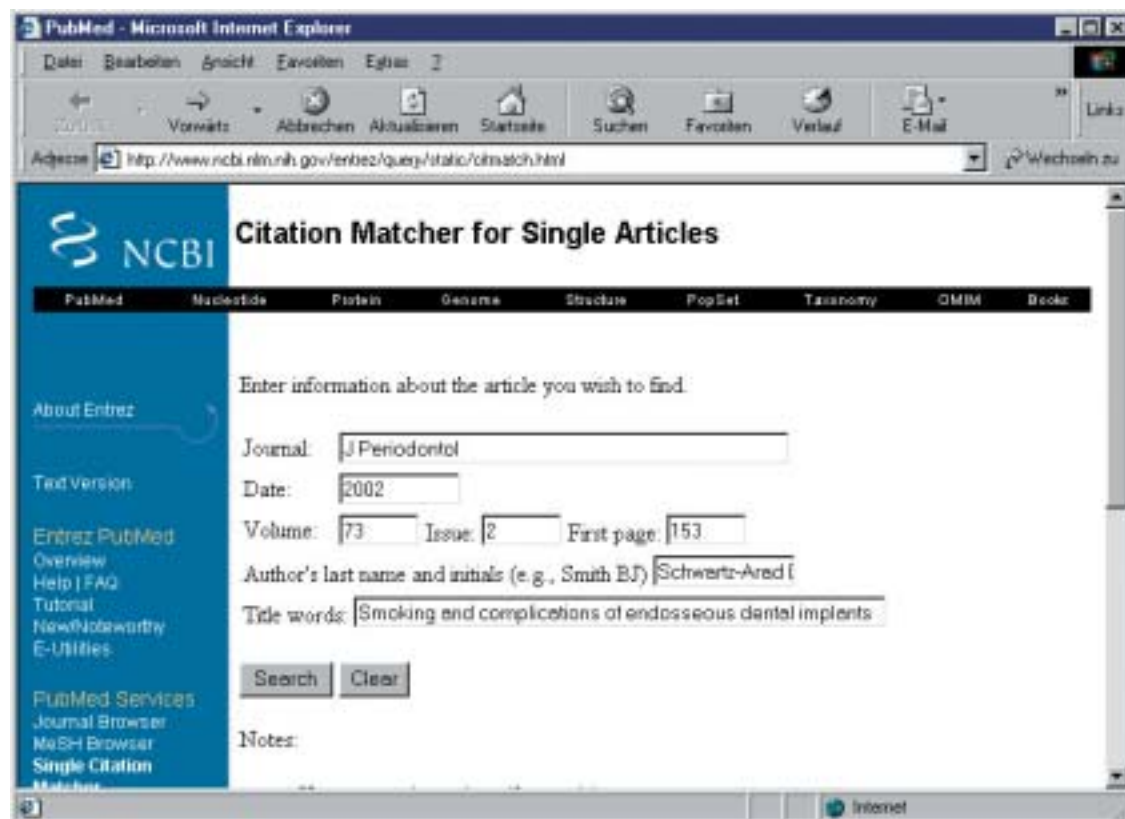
PubMed - Microsoft Internet Explorer

Datei Bearbeiten Ansicht Favoriten Extras ?

Zurück Vorwärts Abbrechen Aktualisieren Startseite Suchen Favoriten Verlauf E-Mail Links

Adresse http://www.ncbi.nlm.nih.gov/entrez/query/static/citmatch.html Wechseln zu

NCBI

Citation Matcher for Single Articles

PubMed Nucleotide Protein Genome Structure PopSet Taxonomy OMIM Books

About Entrez

Text Version

Entrez PubMed
Overview
Help | FAQ
Tutorial
New/Noteworthy
E-Utilities

PubMed Services
Journal Browser
MeSH Browser
Single Citation Matcher

Enter information about the article you wish to find.

Journal: J Periodontol

Date: 2002

Volume: 73 Issue: 2 First page: 153

Author's last name and initials (e.g., Smith BJ) Schwartz-Arad [

Title words: Smoking and complications of endosseous dental implants

Search Clear

Notes:

Internet